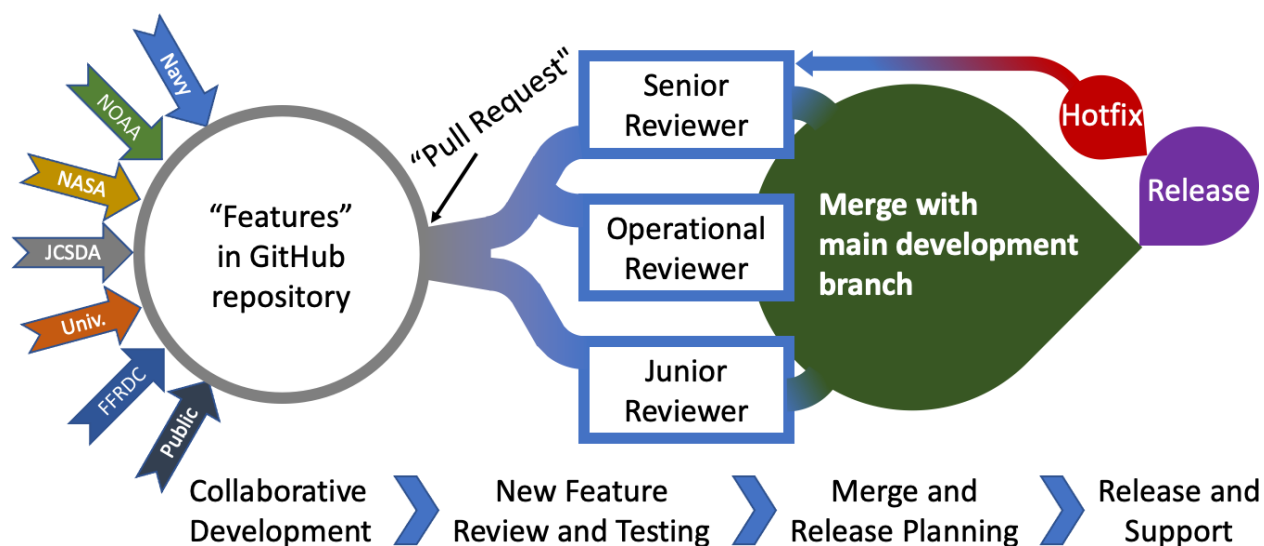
Navy
NOAA
NASA
JCSDA
Univ.
FFRDC
Public

“Features” in GitHub repository

“Pull Request”

Senior Reviewer

Operational Reviewer

Junior Reviewer

Merge with main development branch

Hotfix

Release

Collaborative Development

New Feature Review and Testing

Merge and Release Planning

Release and Support